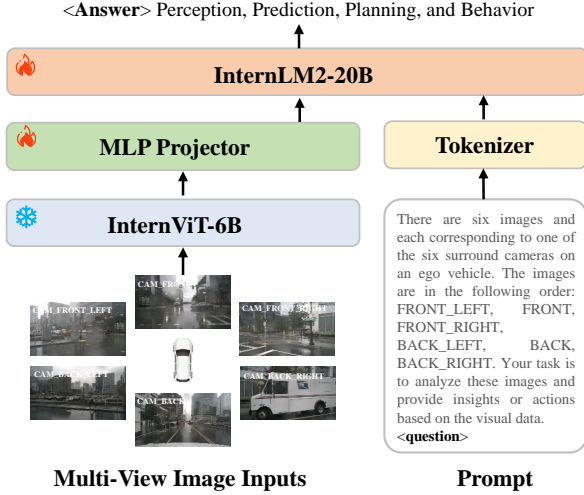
<**Answer**> Perception, Prediction, Planning, and Behavior

InternLM2-20B

MLP Projector

Tokenizer

InternViT-6B

CAM_FRONT

CAM_FRONT_LEFT

CAM_FRONT_RIGHT

CAM_BACK_LEFT

CAM_BACK_RIGHT

CAM_BACK

There are six images and each corresponding to one of the six surround cameras on an ego vehicle. The images are in the following order: FRONT_LEFT, FRONT, FRONT_RIGHT, BACK_LEFT, BACK, BACK_RIGHT. Your task is to analyze these images and provide insights or actions based on the visual data. <**question**>

Multi-View Image Inputs

Prompt